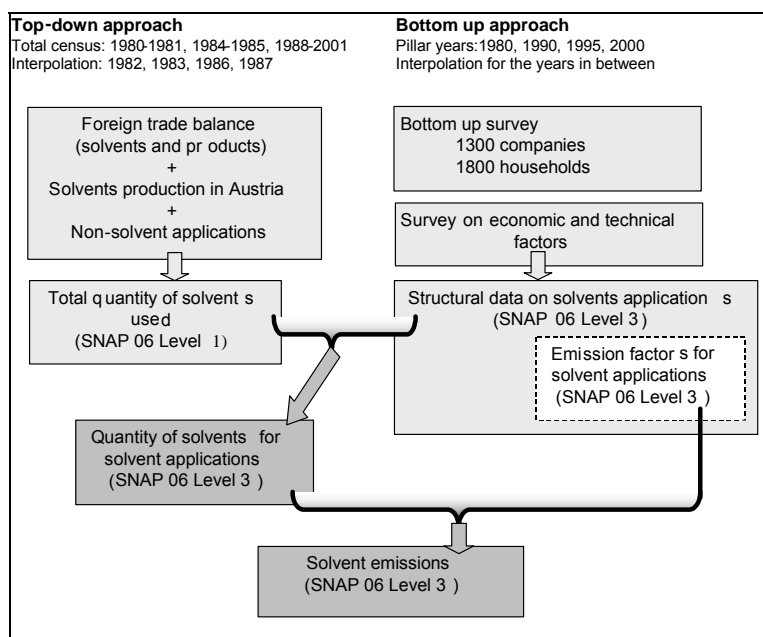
**Top-down approach**
Total census: 1980-1981, 1984-1985, 1988-2001
Interpolation: 1982, 1983, 1986, 1987

**Bottom up approach**
Pillar years: 1980, 1990, 1995, 2000
Interpolation for the years in between

Foreign trade balance (solvents and products)
+
Solvents production in Austria
+
Non-solvent applications

Total quantity of solvents used (SNAP 06 Level 1)

Bottom up survey
1300 companies
1800 households

Survey on economic and technical factors

Structural data on solvents applications (SNAP 06 Level 3)

Emission factors for solvent applications (SNAP 06 Level 3)

Quantity of solvents for solvent applications (SNAP 06 Level 3)

Solvent emissions (SNAP 06 Level 3)